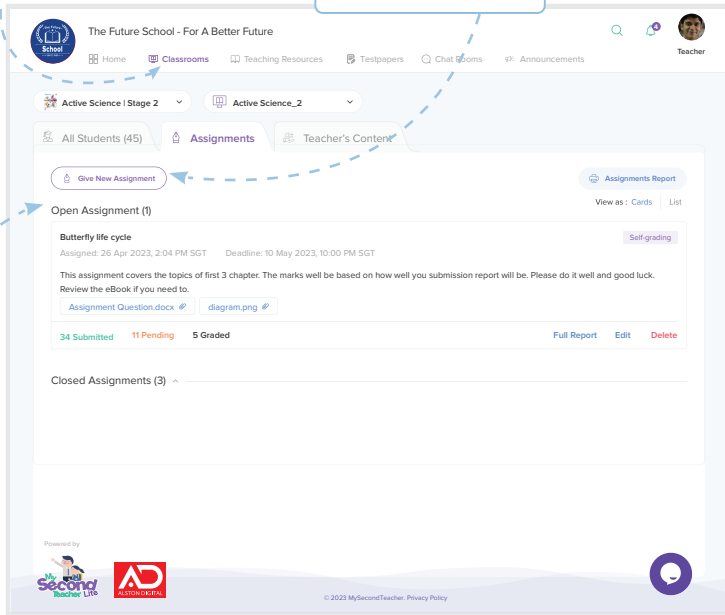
School

The Future School - For A Better Future

Home Classrooms Teaching Resources Testpapers Chat Rooms Announcements

4

Teacher

Active Science | Stage 2

Active Science_2

All Students (45) Assignments Teacher's Content

Give New Assignment

Assignments Report

Open Assignment (1)

View as : Cards List

Butterfly life cycle

Self-grading

Assigned: 26 Apr 2023, 2:04 PM SGT Deadline: 10 May 2023, 10:00 PM SGT

This assignment covers the topics of first 3 chapter. The marks well be based on how well you submission report will be. Please do it well and good luck. Review the eBook if you need to.

Assignment Question.docx diagram.png

34 Submitted 11 Pending 5 Graded Full Report Edit Delete

Closed Assignments (3)

Powered by

My Second Teacher Lite

AD ALSTON DIGITAL

© 2023 MySecondTeacher. Privacy Policy